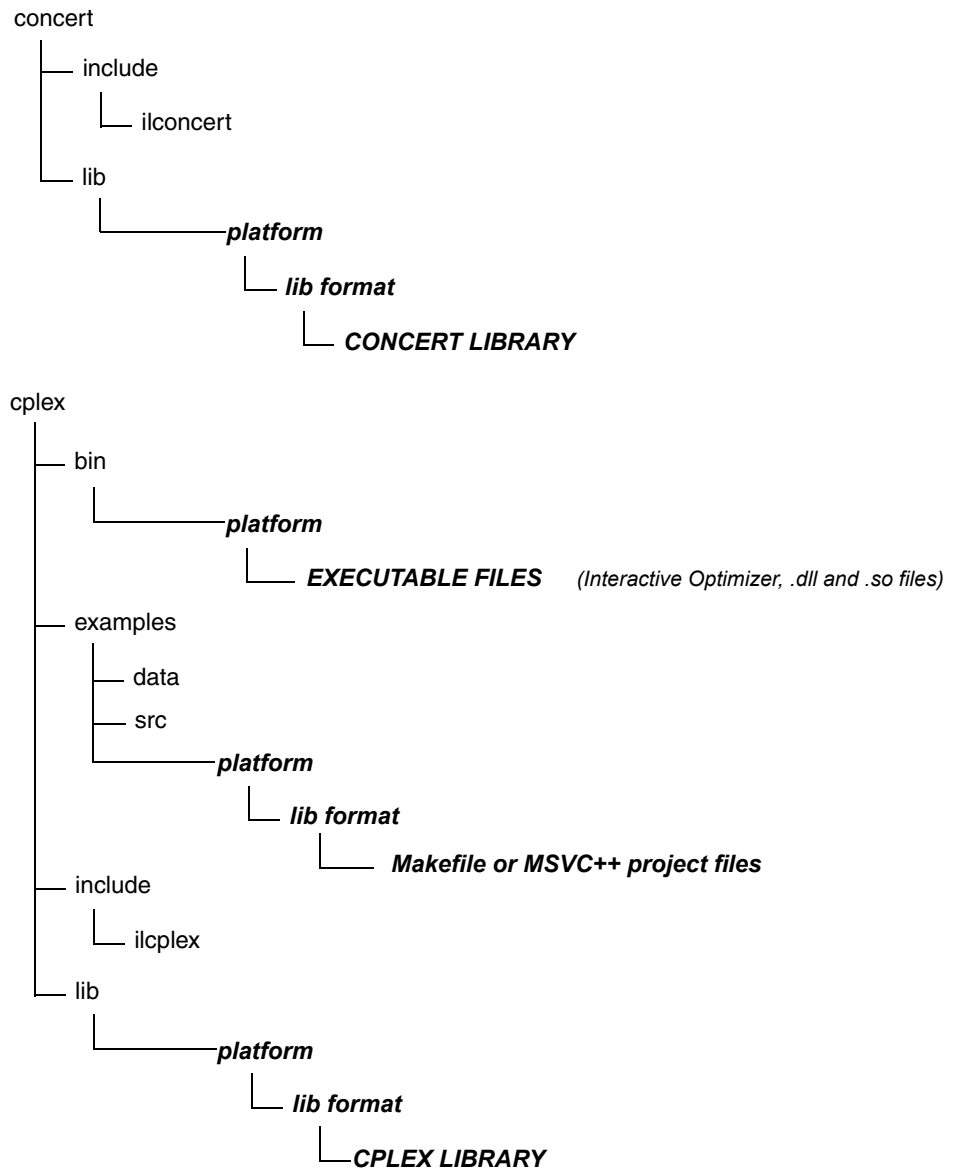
concert

include

ilconcert

lib

platform

lib format

CONCERT LIBRARY

cplex

bin

platform

EXECUTABLE FILES (Interactive Optimizer, .dll and .so files)

examples

data

src

platform

lib format

Makefile or MSVC++ project files

include

ilcplex

lib

platform

lib format

CPLEX LIBRARY